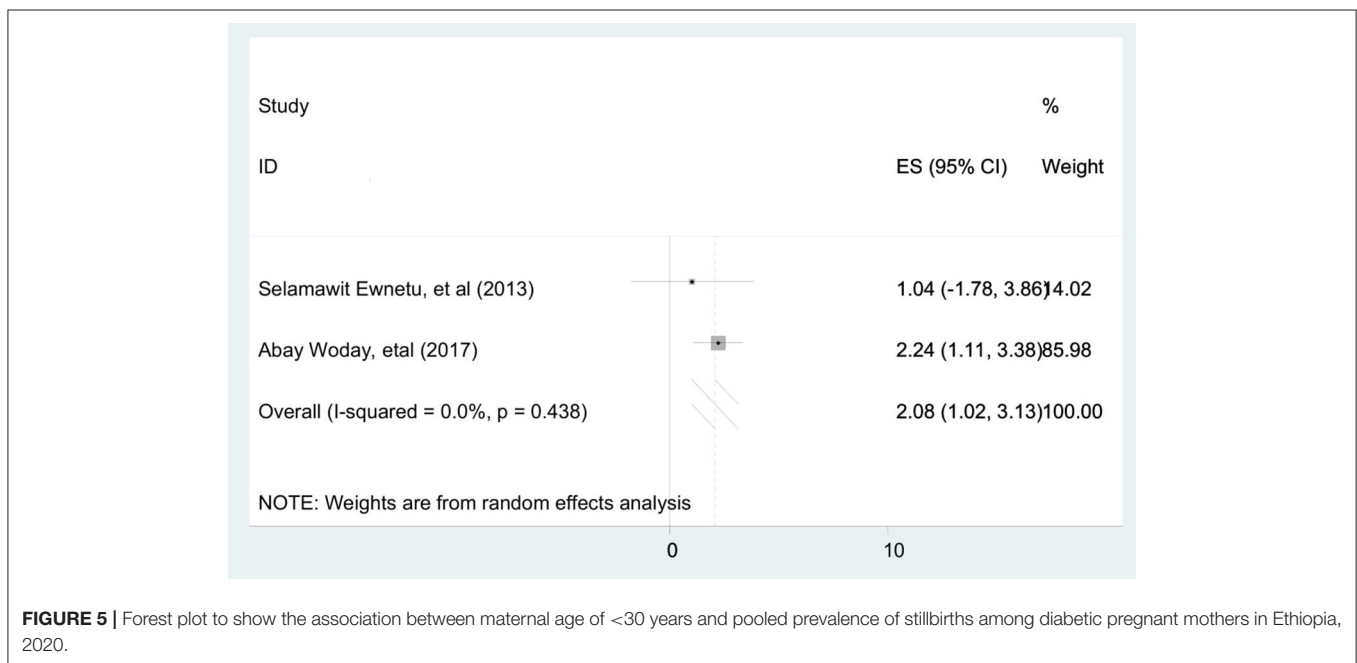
| Study ID | ES (95% CI) | % Weight |
|---|---|---|
| Selamawit Ewnetu, et al (2013) | 1.04 (-1.78, 3.86) | 14.02 |
| Abay Woday, etal (2017) | 2.24 (1.11, 3.38) | 85.98 |
| Overall (I-squared = 0.0%, p = 0.438) | 2.08 (1.02, 3.13) | 100.00 |

NOTE: Weights are from random effects analysis

0

10

**FIGURE 5 |** Forest plot to show the association between maternal age of <30 years and pooled prevalence of stillbirths among diabetic pregnant mothers in Ethiopia, 2020.